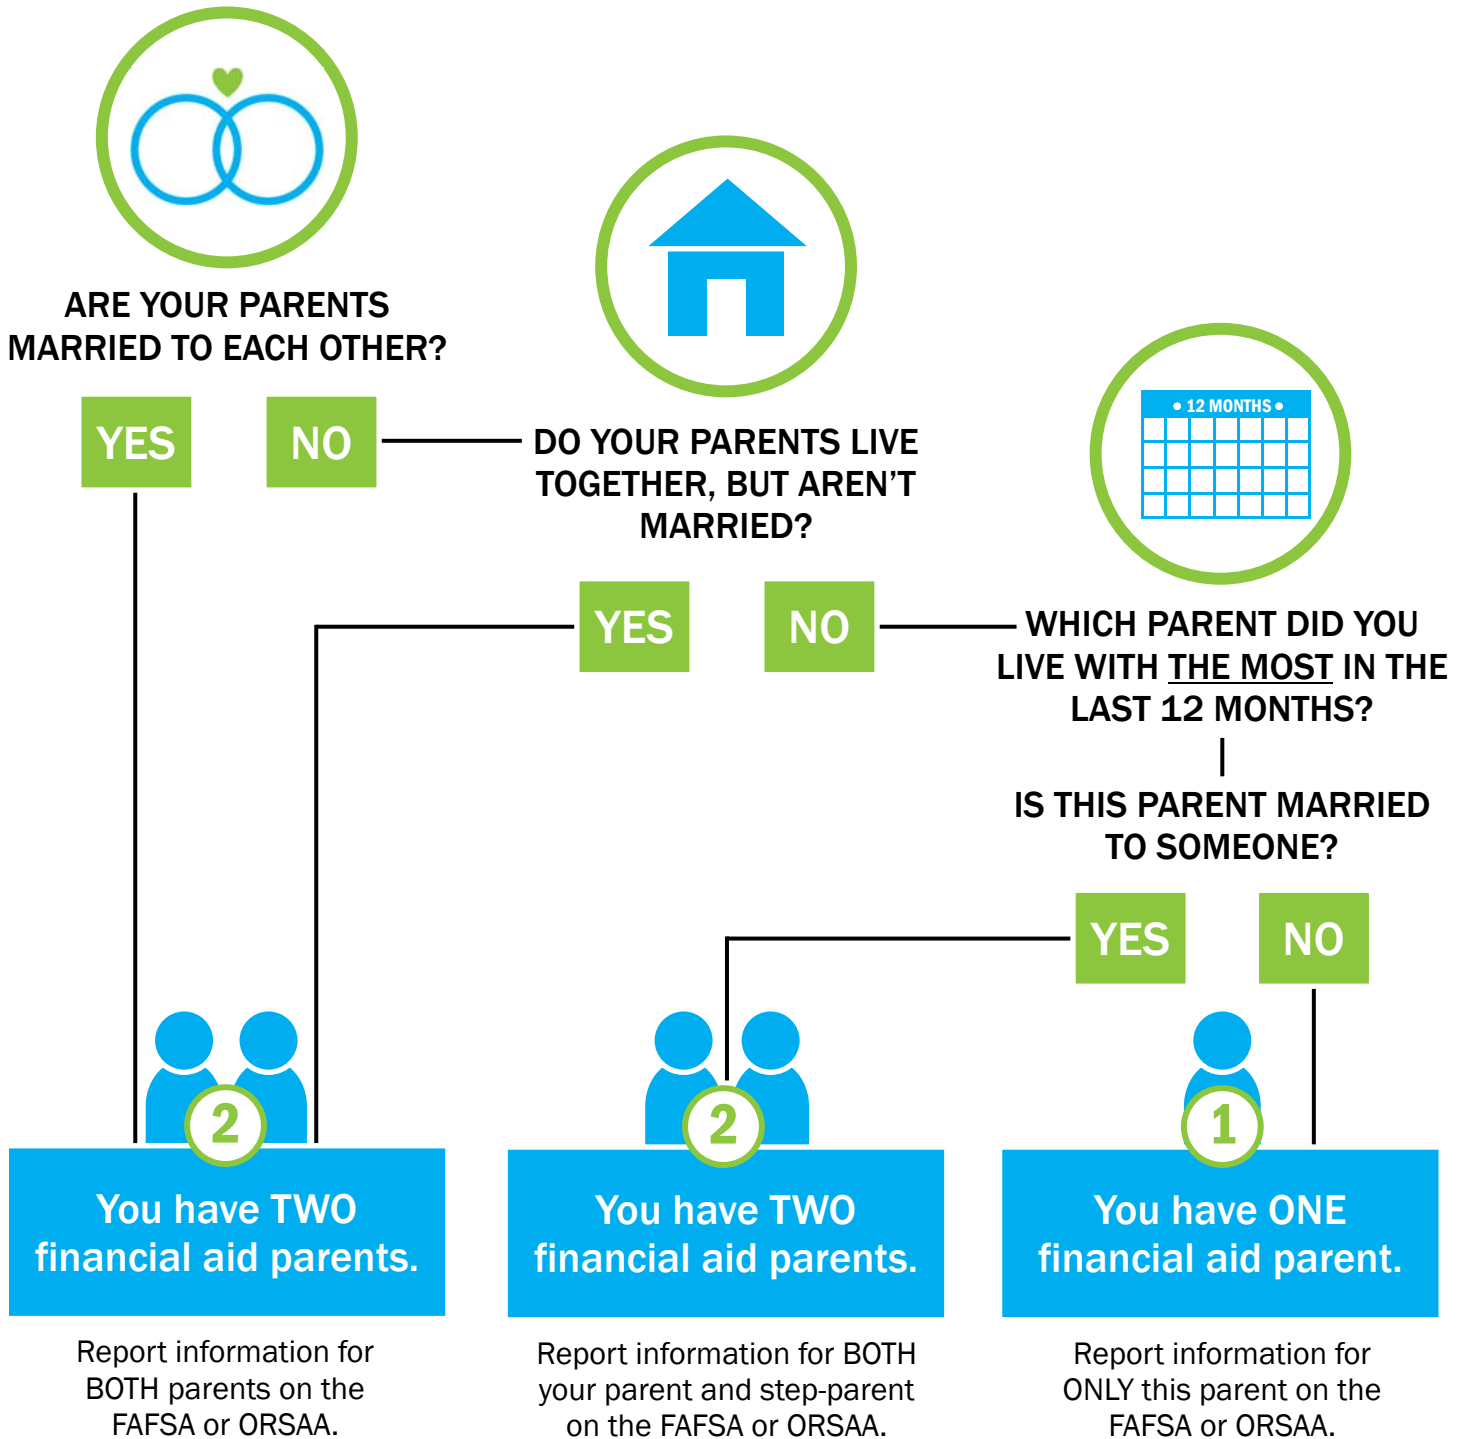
ARE YOUR PARENTS MARRIED TO EACH OTHER?

YES

NO

DO YOUR PARENTS LIVE TOGETHER, BUT AREN'T MARRIED?

YES

NO

12 MONTHS

WHICH PARENT DID YOU LIVE WITH THE MOST IN THE LAST 12 MONTHS?

IS THIS PARENT MARRIED TO SOMEONE?

YES

NO

2

You have TWO financial aid parents.

Report information for BOTH parents on the FAFSA or ORSAA.

2

You have TWO financial aid parents.

Report information for BOTH your parent and step-parent on the FAFSA or ORSAA.

1

You have ONE financial aid parent.

Report information for ONLY this parent on the FAFSA or ORSAA.